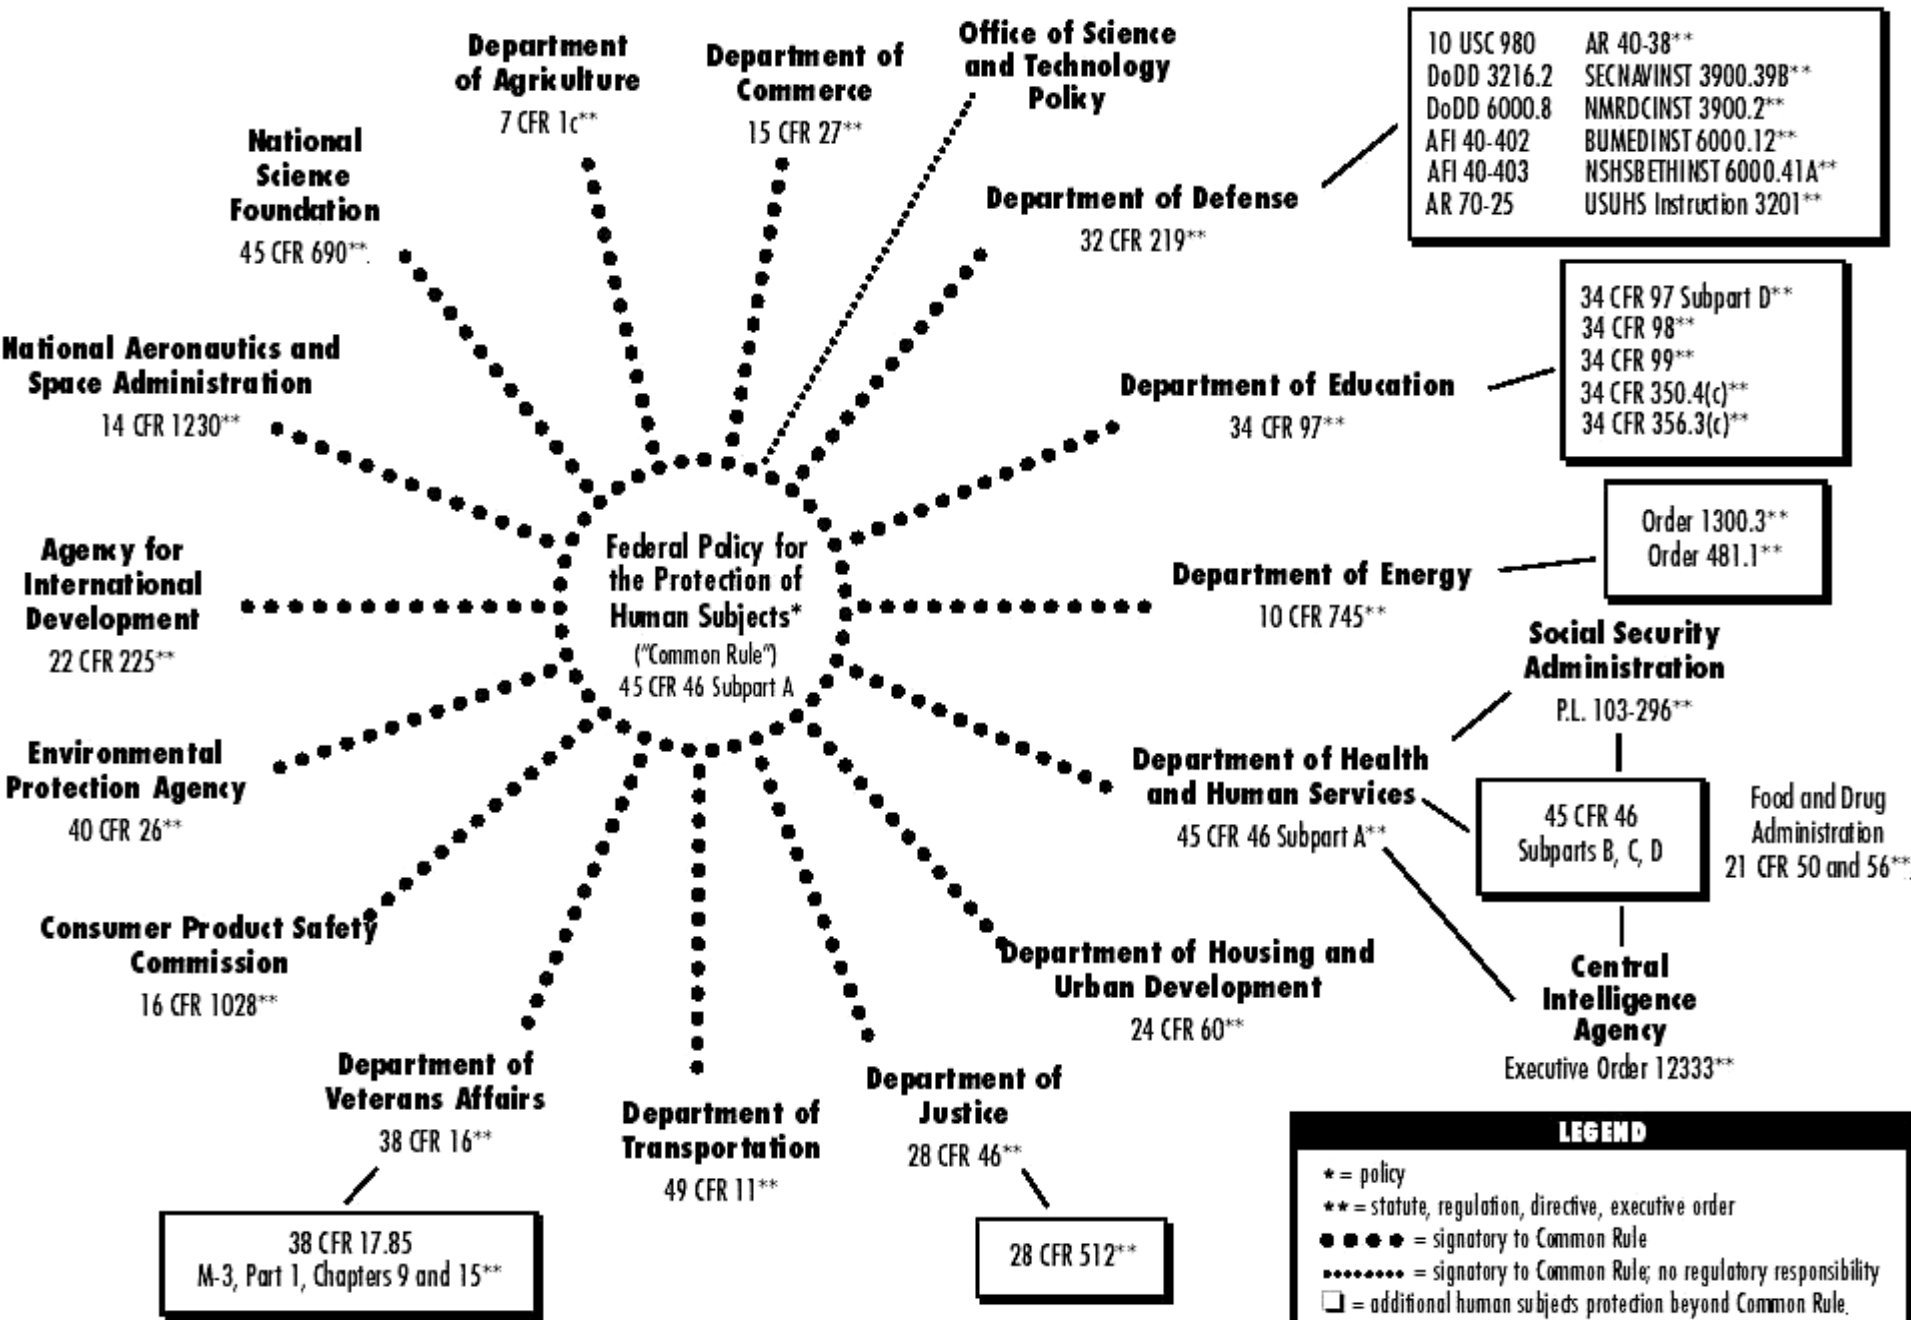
Department of Agriculture
7 CFR 1c**

Department of Commerce
15 CFR 27**

Office of Science and Technology Policy

| 10 USC 980 | AR 40-38** |
|---|---|
| DoDD 3216.2 | SECNAVINST 3900.39B** |
| DoDD 6000.8 | NMRDCINST 3900.2** |
| AFI 40-402 | BUMEDINST 6000.12** |
| AFI 40-403 | NSHSBETHINST 6000.41A** |
| AR 70-25 | USUHS Instruction 3201** |

National Science Foundation
45 CFR 690**

Department of Defense
32 CFR 219**

34 CFR 97 Subpart D**
34 CFR 98**
34 CFR 99**
34 CFR 350.4(c)**
34 CFR 356.3(c)**

National Aeronautics and Space Administration
14 CFR 1230**

Department of Education
34 CFR 97**

Order 1300.3**
Order 481.1**

Agency for International Development
22 CFR 225**

Federal Policy for the Protection of Human Subjects*
("Common Rule")
45 CFR 46 Subpart A

Department of Energy
10 CFR 745**

Social Security Administration
P.L. 103-296**

Environmental Protection Agency
40 CFR 26**

Department of Health and Human Services
45 CFR 46 Subpart A**

45 CFR 46
Subparts B, C, D

Food and Drug Administration
21 CFR 50 and 56**

Consumer Product Safety Commission
16 CFR 1028**

Department of Housing and Urban Development
24 CFR 60**

Central Intelligence Agency
Executive Order 12333**

Department of Veterans Affairs
38 CFR 16**

Department of Transportation
49 CFR 11**

Department of Justice
28 CFR 46**

38 CFR 17.85
M-3, Part 1, Chapters 9 and 15**

28 CFR 512**

LEGEND
* = policy
** = statute, regulation, directive, executive order
● ● ● ● = signatory to Common Rule
•••••••• = signatory to Common Rule; no regulatory responsibility
❑ = additional human subjects protection beyond Common Rule.